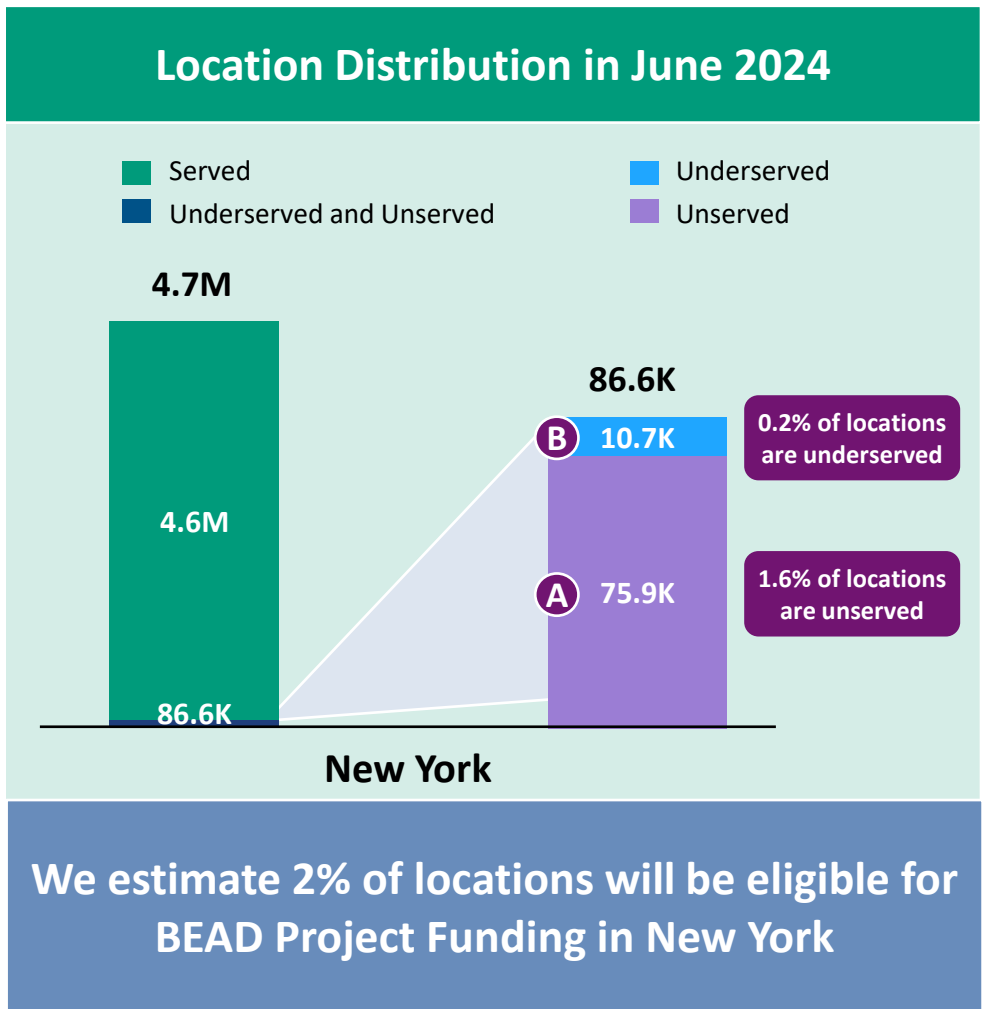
Location Distribution in June 2024

Served
Underserved and Unserved
Underserved
Unserved

4.7M

4.6M

86.6K

86.6K

B 10.7K

0.2% of locations are underserved

A 75.9K

1.6% of locations are unserved

New York

We estimate 2% of locations will be eligible for BEAD Project Funding in New York